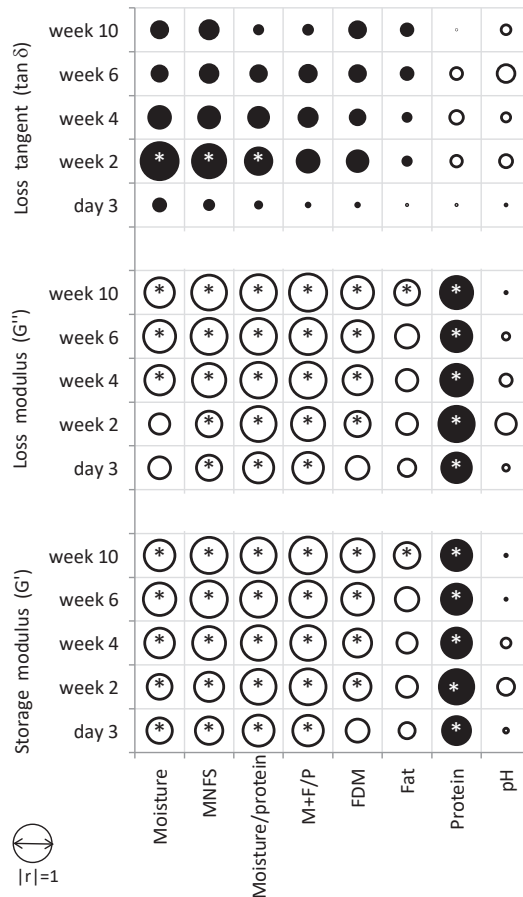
Loss tangent (tan δ)
week 10
week 6
week 4
week 2
day 3

Loss modulus (G'')
week 10
week 6
week 4
week 2
day 3

Storage modulus (G')
week 10
week 6
week 4
week 2
day 3

Moisture
MNFS
Moisture/protein
M+F/P
FDM
Fat
Protein
pH

|r|=1

*
*
*
*
*
*
*
*
*
*
*
*
*
*
*
*
*
*
*
*
*
*
*
*
*
*
*
*
*
*
*
*
*
*
*
*
*
*
*
*
*
*
*
*
*
*
*
*
*
*
*
*
*
*
*